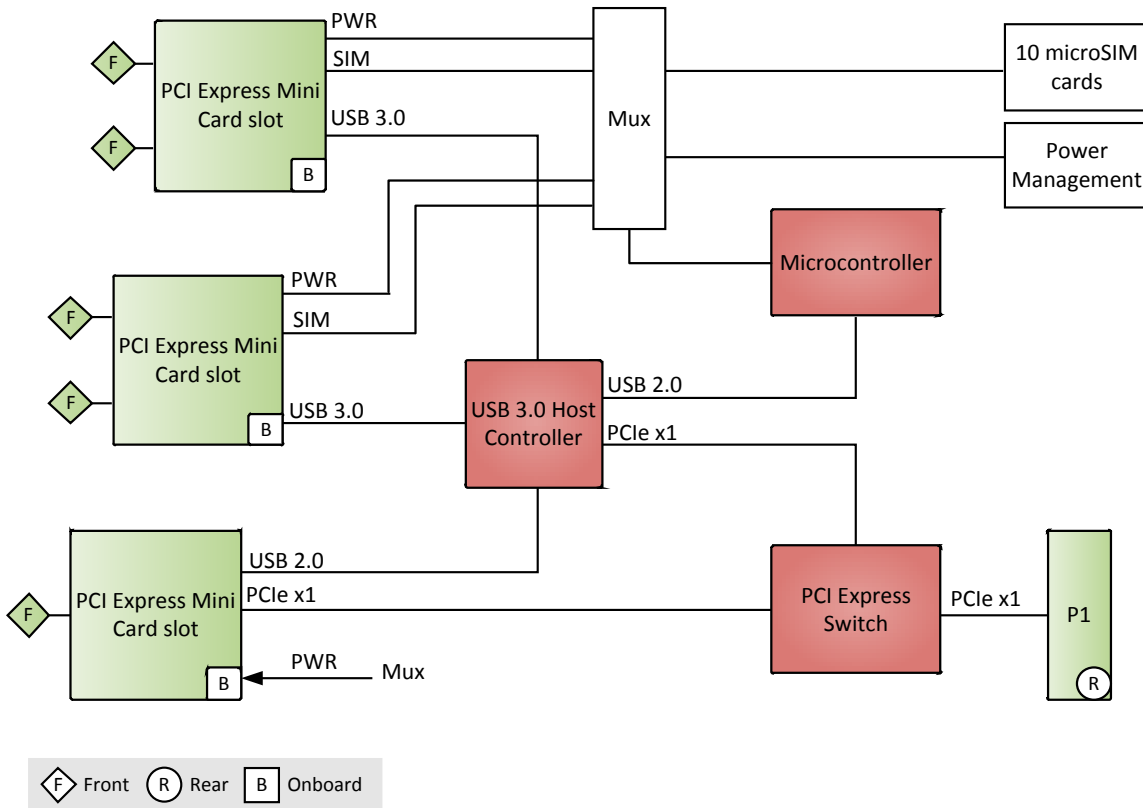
F
F
PCI Express Mini Card slot
B
PWR
SIM
USB 3.0
Mux
10 microSIM cards
Power Management
Microcontroller
F
F
PCI Express Mini Card slot
B
PWR
SIM
USB 3.0
USB 3.0 Host Controller
USB 2.0
PCIe x1
F
PCI Express Mini Card slot
B
USB 2.0
PCIe x1
PWR
Mux
PCI Express Switch
PCIe x1
P1
R

F Front R Rear B Onboard